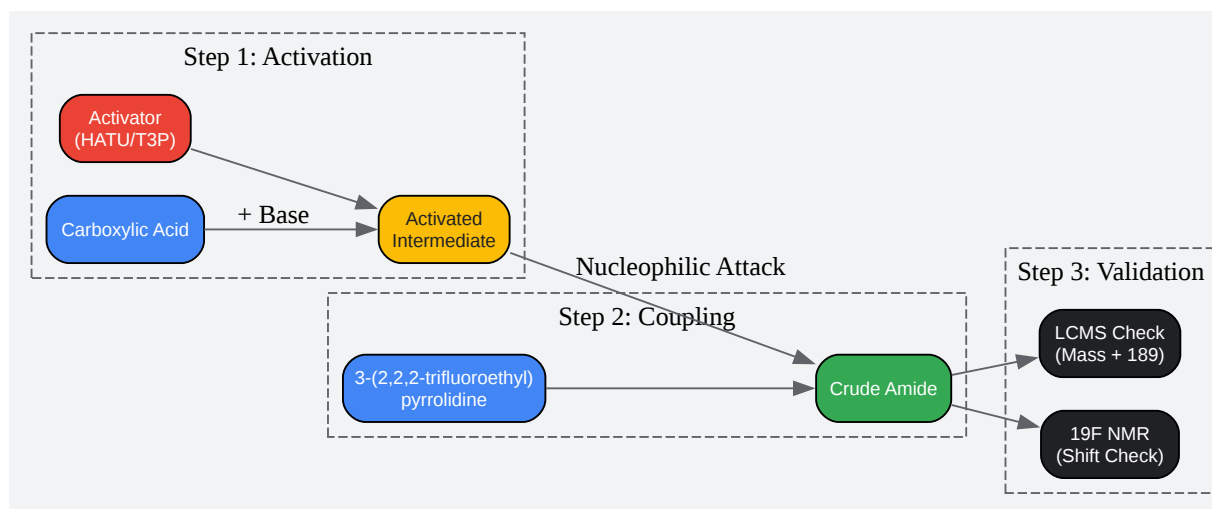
Step 1: Activation

Activator
(HATU/T3P)

Carboxylic Acid

+ Base

Activated
Intermediate

Nucleophilic Attack

Step 2: Coupling

3-(2,2,2-trifluoroethyl)
pyrrolidine

Crude Amide

Step 3: Validation

LCMS Check
(Mass + 189)

19F NMR
(Shift Check)